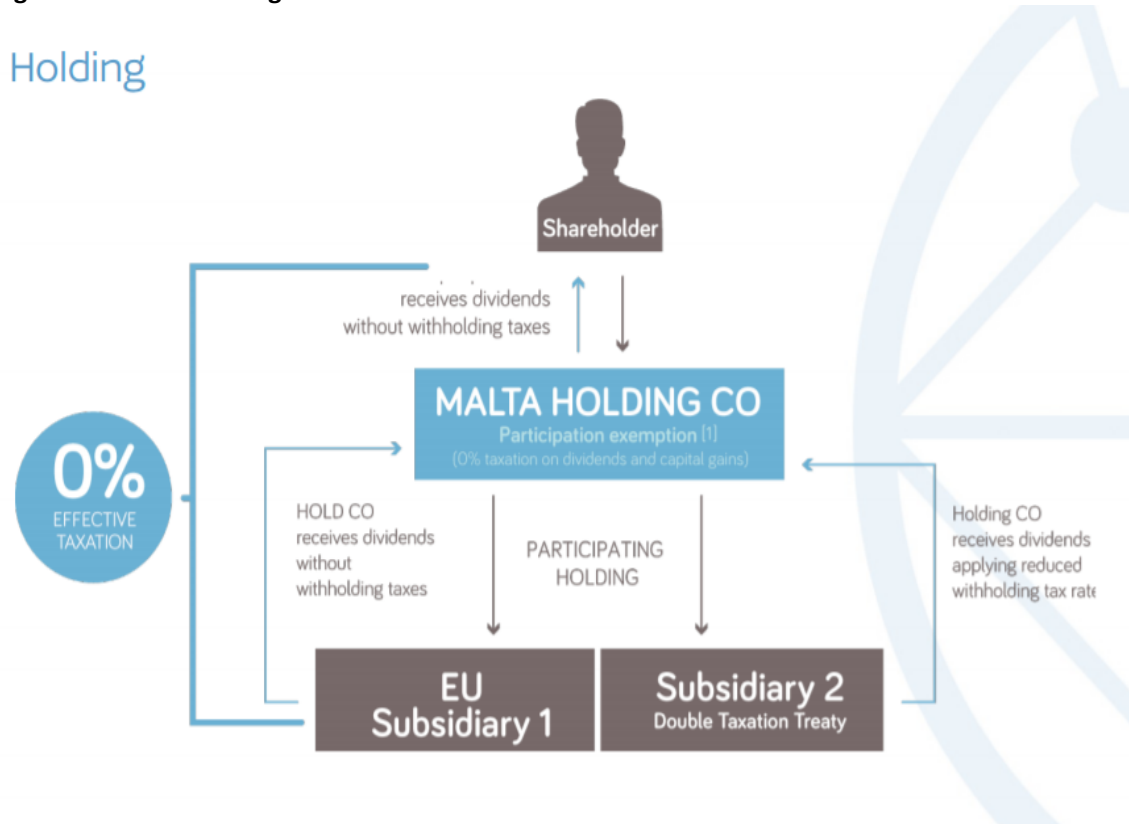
Holding

Shareholder

receives dividends without withholding taxes

MALTA HOLDING CO
Participation exemption [1]
(0% taxation on dividends and capital gains)

0%
EFFECTIVE TAXATION

HOLD CO receives dividends without withholding taxes

PARTICIPATING HOLDING

Holding CO receives dividends applying reduced withholding tax rate

EU
Subsidiary 1

Subsidiary 2
Double Taxation Treaty